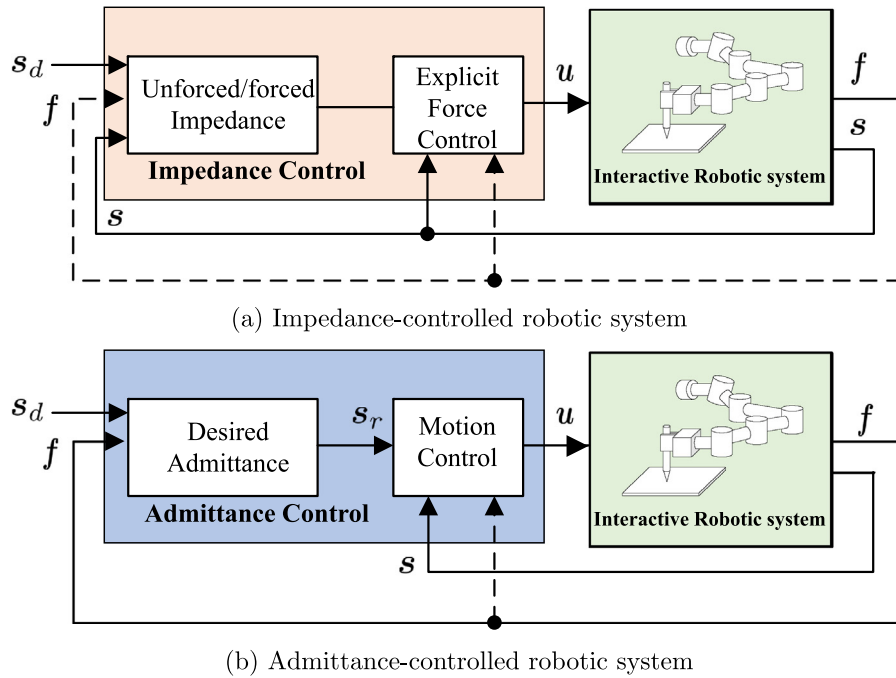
$\boldsymbol{s}_d$

$\boldsymbol{f}$

Unforced/forced Impedance

Explicit Force Control

$\boldsymbol{u}$

$\boldsymbol{f}$

$\boldsymbol{s}$

Impedance Control

Interactive Robotic system

$\boldsymbol{s}$

(a) Impedance-controlled robotic system

$\boldsymbol{s}_d$

$\boldsymbol{f}$

Desired Admittance

$\boldsymbol{s}_r$

Motion Control

$\boldsymbol{u}$

$\boldsymbol{f}$

Admittance Control

Interactive Robotic system

$\boldsymbol{s}$

(b) Admittance-controlled robotic system